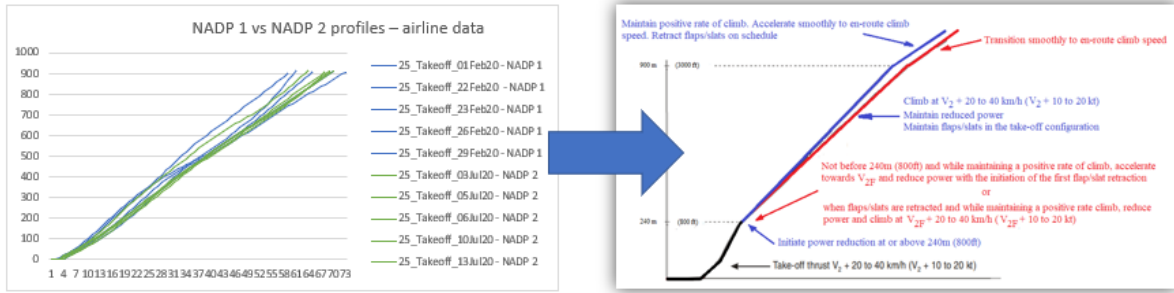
NADP 1 vs NADP 2 profiles – airline data

1000
900
800
700
600
500
400
300
200
100
0

1 4 7 10 13 16 19 22 25 28 31 34 37 40 43 46 49 52 55 58 61 64 67 70 73

25_Takeoff_01Feb20 - NADP 1
25_Takeoff_22Feb20 - NADP 1
25_Takeoff_23Feb20 - NADP 1
25_Takeoff_26Feb20 - NADP 1
25_Takeoff_29Feb20 - NADP 1
25_Takeoff_03Jul20 - NADP 2
25_Takeoff_05Jul20 - NADP 2
25_Takeoff_06Jul20 - NADP 2
25_Takeoff_10Jul20 - NADP 2
25_Takeoff_13Jul20 - NADP 2

Maintain positive rate of climb. Accelerate smoothly to en-route climb speed. Retract flaps/slats on schedule

Transition smoothly to en-route climb speed

900 m (3000 ft)

Climb at $V_2$ + 20 to 40 km/h ($V_2$ + 10 to 20 kt)
Maintain reduced power
Maintain flaps/slats in the take-off configuration

Not before 240m (800ft) and while maintaining a positive rate of climb, accelerate towards $V_{2F}$ and reduce power with the initiation of the first flap/slat retraction
or
when flaps/slats are retracted and while maintaining a positive rate climb, reduce power and climb at $V_{2F}$ + 20 to 40 km/h ($V_{2F}$ + 10 to 20 kt)

240 m (800 ft)

Initiate power reduction at or above 240m (800ft)

Take-off thrust $V_2$ + 20 to 40 km/h ($V_2$ + 10 to 20 kt)